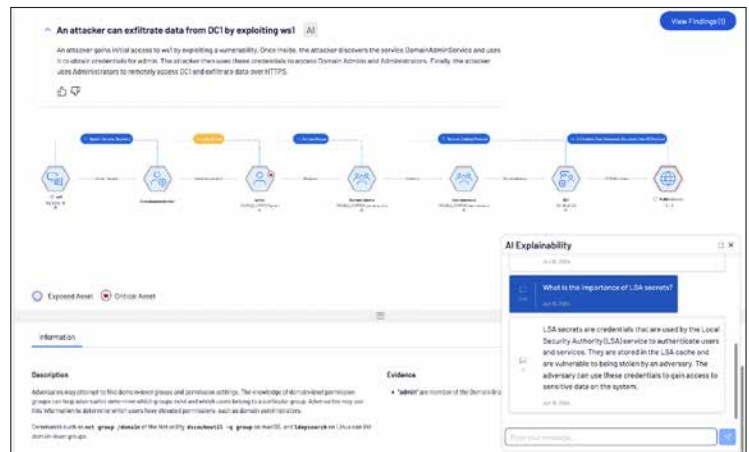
An attacker can exfiltrate data from DC1 by exploiting ws1

AI

View Findings (1)

An attacker gains initial access to ws1 by exploiting a vulnerability. Once inside, the attacker discovers the service DomainAdminService and uses it to obtain credentials for admin. The attacker then uses these credentials to access Domain Admins and Administrators. Finally, the attacker uses Administrators to remotely access DC1 and exfiltrate data over HTTPS.

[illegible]

Exposed Asset

Critical Asset

Information

Description

Adversaries may attempt to find domain-level groups and permission settings. The knowledge of domain-level permission groups can help adversaries determine which groups exist and which users belong to a particular group. Adversaries may use this information to determine which users have elevated permissions, such as domain administrators.

Commands such as net group /domain of the Net utility, dscacheutil -q group on macOS, and ldapsearch on Linux can list domain-level groups.

Evidence

"admin" are member of the Domain Gro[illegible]

AI Explainability

Jun 8, 2024

What is the importance of LSA secrets?

LSA secrets are credentials that are used by the Local Security Authority (LSA) service to authenticate users and services. They are stored in the LSA cache and are vulnerable to being stolen by an adversary. The adversary can use these credentials to gain access to sensitive data on the system.

Jun 8, 2024

Enter your message...